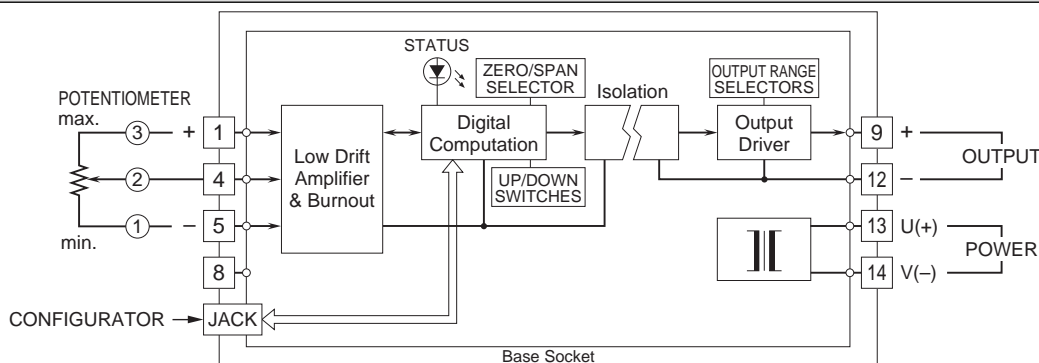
POTENTIOMETER
max.
3 + 1
2 4
1 – 5
min.
8
CONFIGURATOR JACK
Low Drift Amplifier & Burnout
STATUS
Digital Computation
ZERO/SPAN SELECTOR
UP/DOWN SWITCHES
Isolation
OUTPUT RANGE SELECTORS
Output Driver
9 +
12 –
OUTPUT
13 U(+)
14 V(–)
POWER
Base Socket